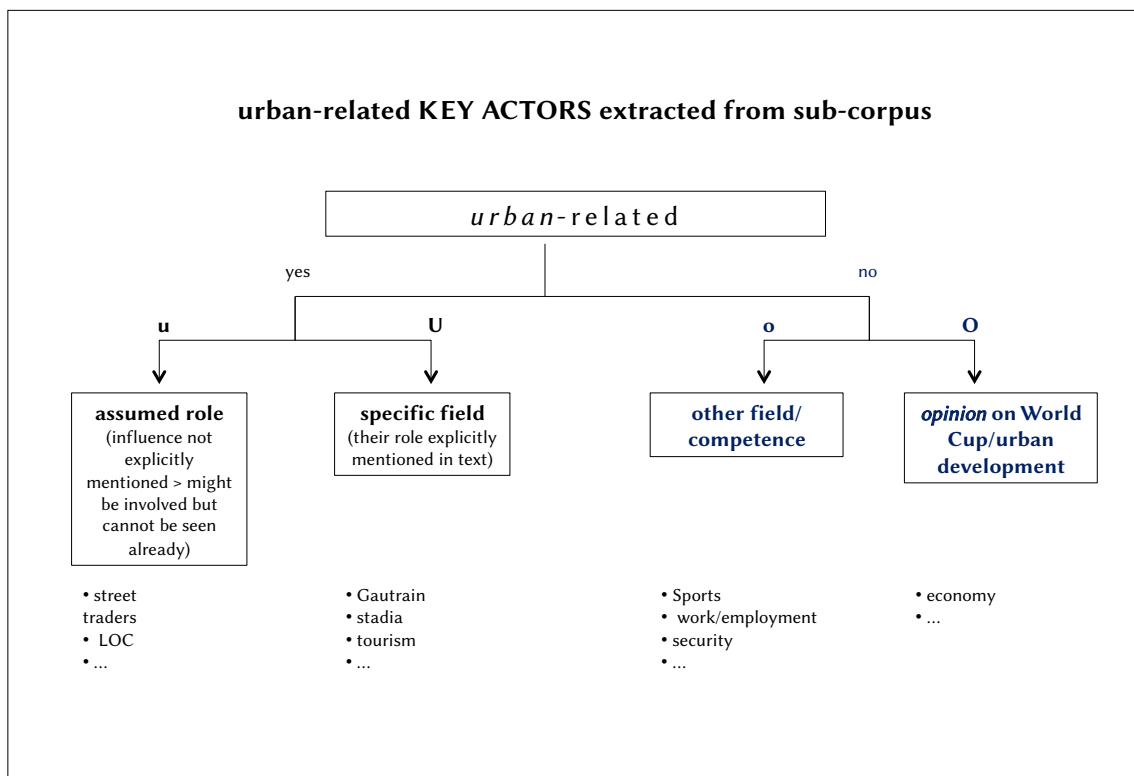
urban-related KEY ACTORS extracted from sub-corpus

urban-related

yes

no

u

U

o

O

assumed role
(influence not explicitly mentioned > might be involved but cannot be seen already)

specific field
(their role explicitly mentioned in text)

other field/ competence

opinion on World Cup/urban development

• street traders
• LOC
• ...

• Gautrain
• stadia
• tourism
• ...

• Sports
• work/employment
• security
• ...

• economy
• ...